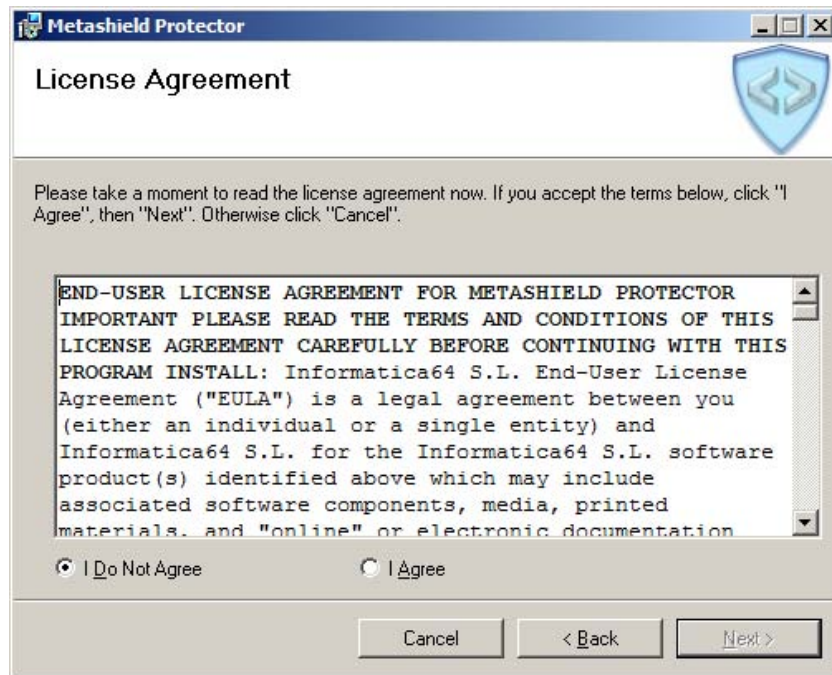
Metashield Protector

License Agreement

Please take a moment to read the license agreement now. If you accept the terms below, click "I Agree", then "Next". Otherwise click "Cancel".

END-USER LICENSE AGREEMENT FOR METASHIELD PROTECTOR IMPORTANT PLEASE READ THE TERMS AND CONDITIONS OF THIS LICENSE AGREEMENT CAREFULLY BEFORE CONTINUING WITH THIS PROGRAM INSTALL: Informatica64 S.L. End-User License Agreement ("EULA") is a legal agreement between you (either an individual or a single entity) and Informatica64 S.L. for the Informatica64 S.L. software product(s) identified above which may include associated software components, media, printed materials, and "online" or electronic documentation

I Do Not Agree

I Agree

Cancel

< Back

Next >